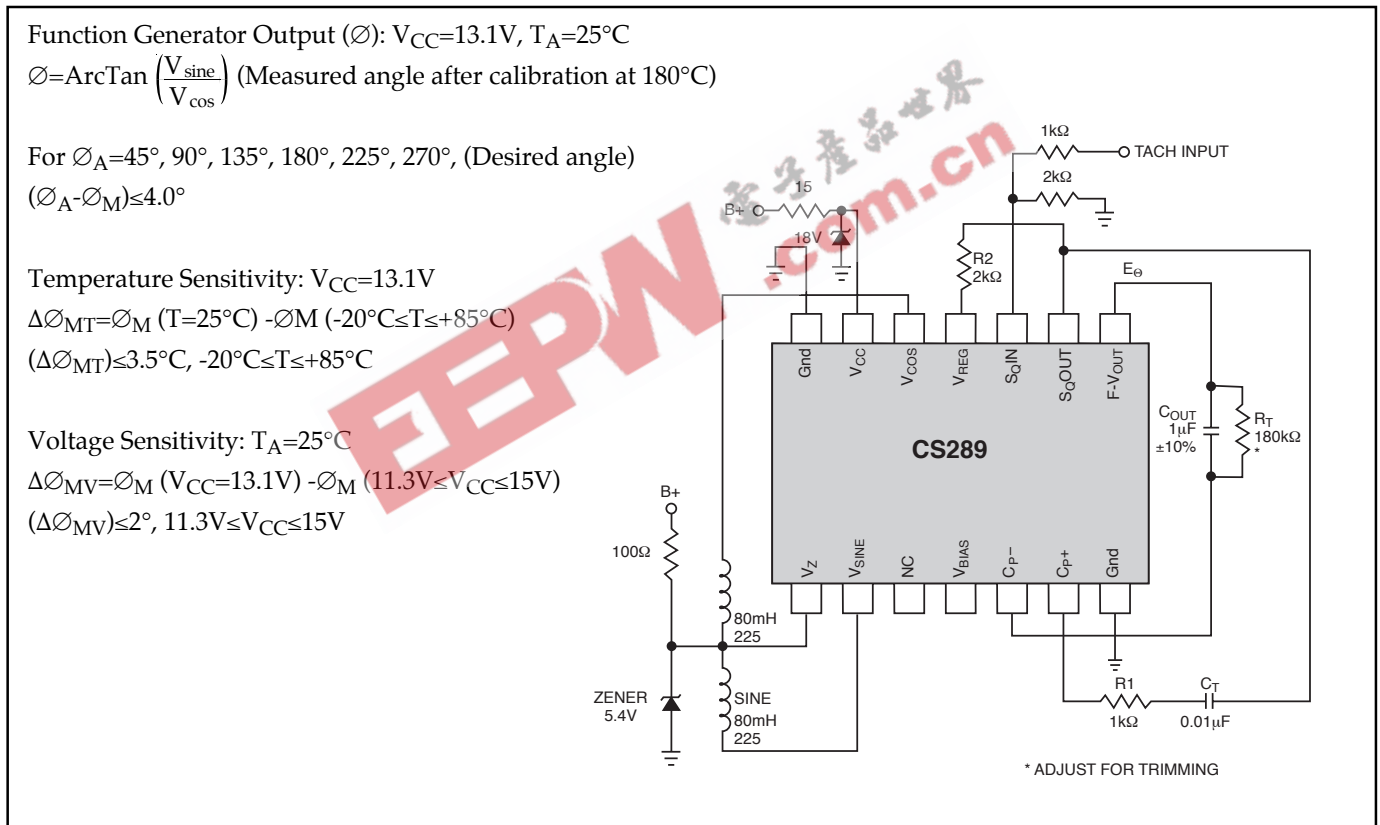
Function Generator Output (∅): $V_{CC}$=13.1V, $T_A$=25°C

∅=ArcTan $\left(\frac{V_{sine}}{V_{cos}}\right)$ (Measured angle after calibration at 180°C)

For $∅_A$=45°, 90°, 135°, 180°, 225°, 270°, (Desired angle)

($∅_A$-$∅_M$)≤4.0°

Temperature Sensitivity: $V_{CC}$=13.1V

$Δ∅_{MT}$=$∅_M$ (T=25°C) -∅M (-20°C≤T≤+85°C)

($Δ∅_{MT}$)≤3.5°C, -20°C≤T≤+85°C

Voltage Sensitivity: $T_A$=25°C

$Δ∅_{MV}$=$∅_M$ ($V_{CC}$=13.1V) -$∅_M$ (11.3V≤$V_{CC}$≤15V)

($Δ∅_{MV}$)≤2°, 11.3V≤$V_{CC}$≤15V

电子产品世界

EEPW.com.cn

1kΩ
TACH INPUT
2kΩ
15
B+
18V
R2
2kΩ
$E_Θ$
Gnd
$V_{CC}$
$V_{COS}$
$V_{REG}$
$S_Q$IN
$S_Q$OUT
F-$V_{OUT}$
$C_{OUT}$
1µF
±10%
$R_T$
180kΩ
*
CS289
B+
100Ω
$V_Z$
$V_{SINE}$
NC
$V_{BIAS}$
$C_P$−
$C_P$+
Gnd
80mH
225
ZENER
5.4V
SINE
80mH
225
R1
1kΩ
$C_T$
0.01µF
* ADJUST FOR TRIMMING